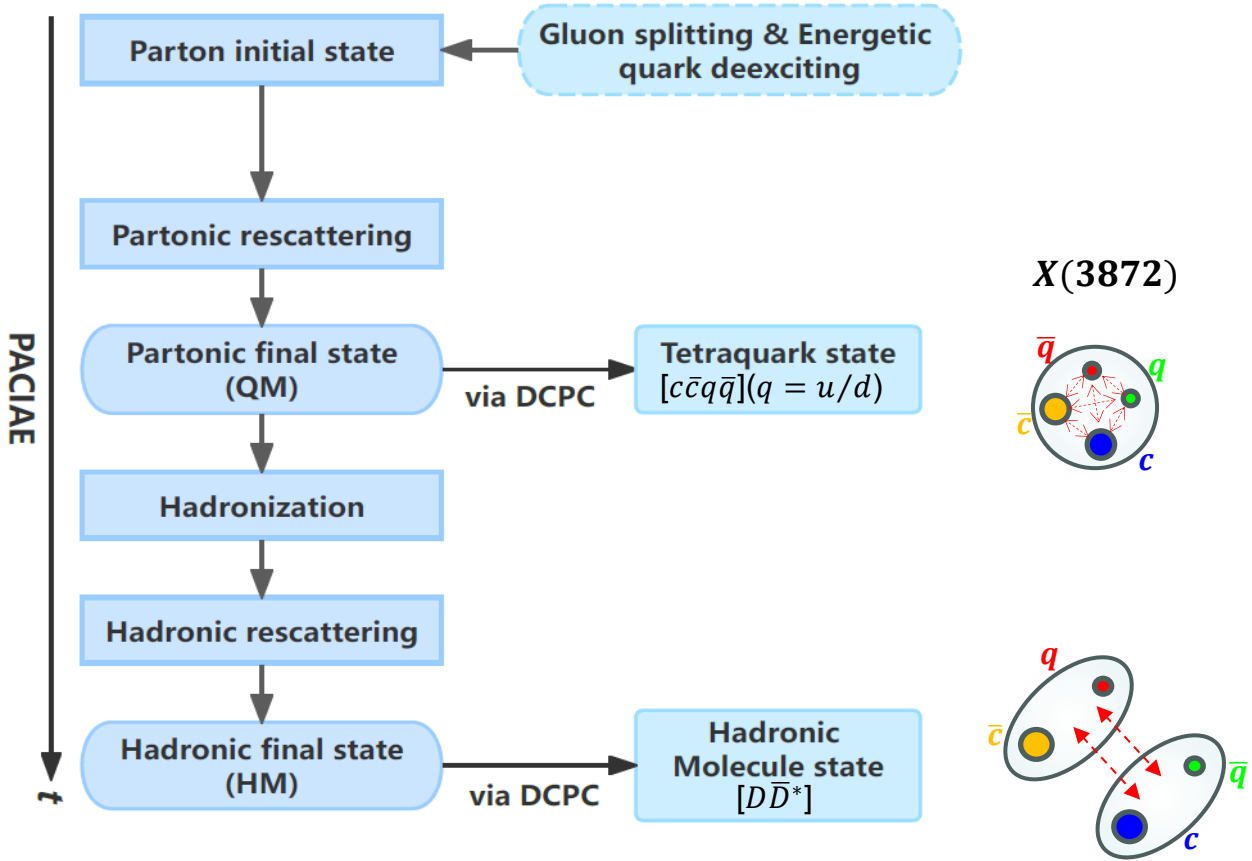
PACIAE

Parton initial state

Gluon splitting & Energetic quark deexciting

Partonic rescattering

Partonic final state (QM)

via DCPC

Tetraquark state $[c\bar{c}q\bar{q}](q=u/d)$

Hadronization

Hadronic rescattering

Hadronic final state (HM)

via DCPC

Hadronic Molecule state $[D\bar{D}^*]$

$t$

$X(3872)$

$\bar{q}$ $q$ $\bar{c}$ $c$

$q$ $\bar{c}$ $\bar{q}$ $c$